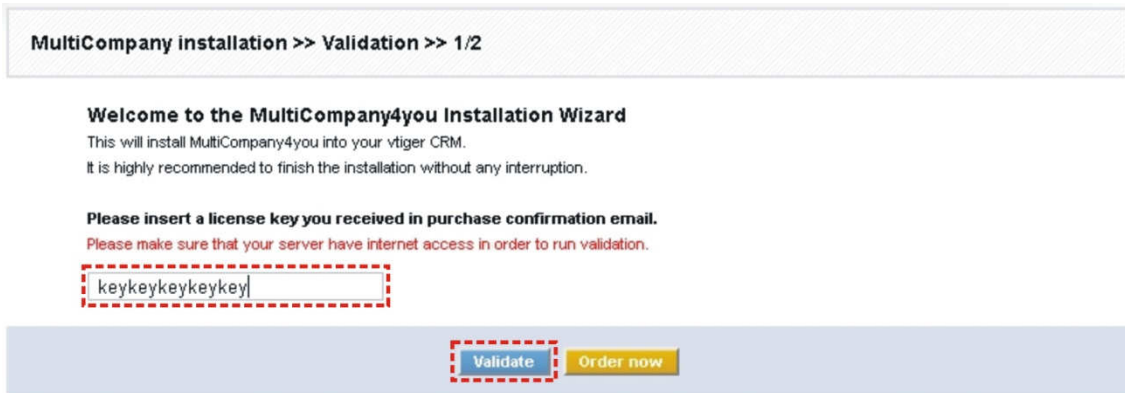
MultiCompany installation >> Validation >> 1/2

Welcome to the MultiCompany4you Installation Wizard

This will install MultiCompany4you into your vtiger CRM.

It is highly recommended to finish the installation without any interruption.

Please insert a license key you received in purchase confirmation email.

Please make sure that your server have internet access in order to run validation.

keykeykeykeykey

Validate Order now